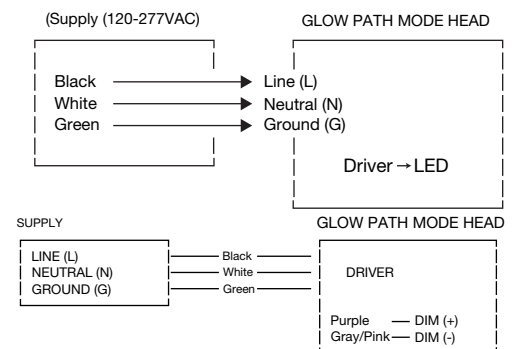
(Supply (120-277VAC)

GLOW PATH MODE HEAD

Black
White
Green

Line (L)
Neutral (N)
Ground (G)

Driver → LED

SUPPLY

GLOW PATH MODE HEAD

LINE (L)
NEUTRAL (N)
GROUND (G)

Black
White
Green

DRIVER

Purple — DIM (+)
Gray/Pink — DIM (-)